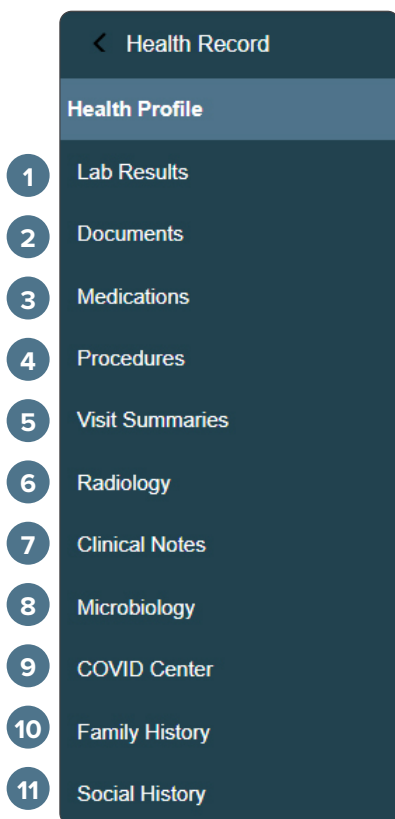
Health Record

Health Profile

1 Lab Results

2 Documents

3 Medications

4 Procedures

5 Visit Summaries

6 Radiology

7 Clinical Notes

8 Microbiology

9 COVID Center

10 Family History

11 Social History